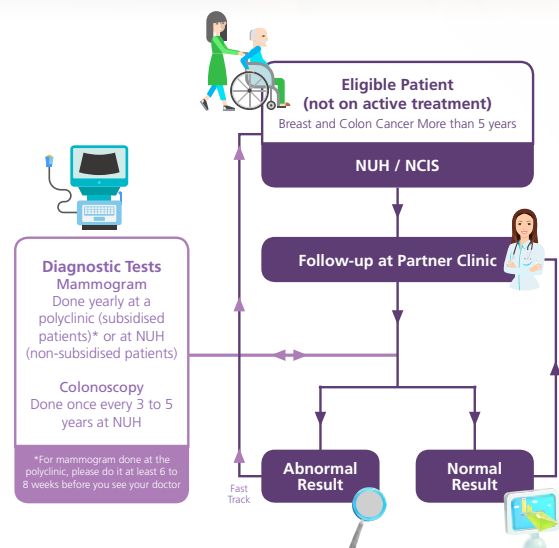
Eligible Patient
(not on active treatment)
Breast and Colon Cancer More than 5 years

NUH / NCIS

Follow-up at Partner Clinic

Diagnostic Tests
Mammogram
Done yearly at a polyclinic (subsidised patients)* or at NUH (non-subsidised patients)

Colonoscopy
Done once every 3 to 5 years at NUH

*For mammogram done at the polyclinic, please do it at least 6 to 8 weeks before you see your doctor

Fast Track

Abnormal Result

Normal Result